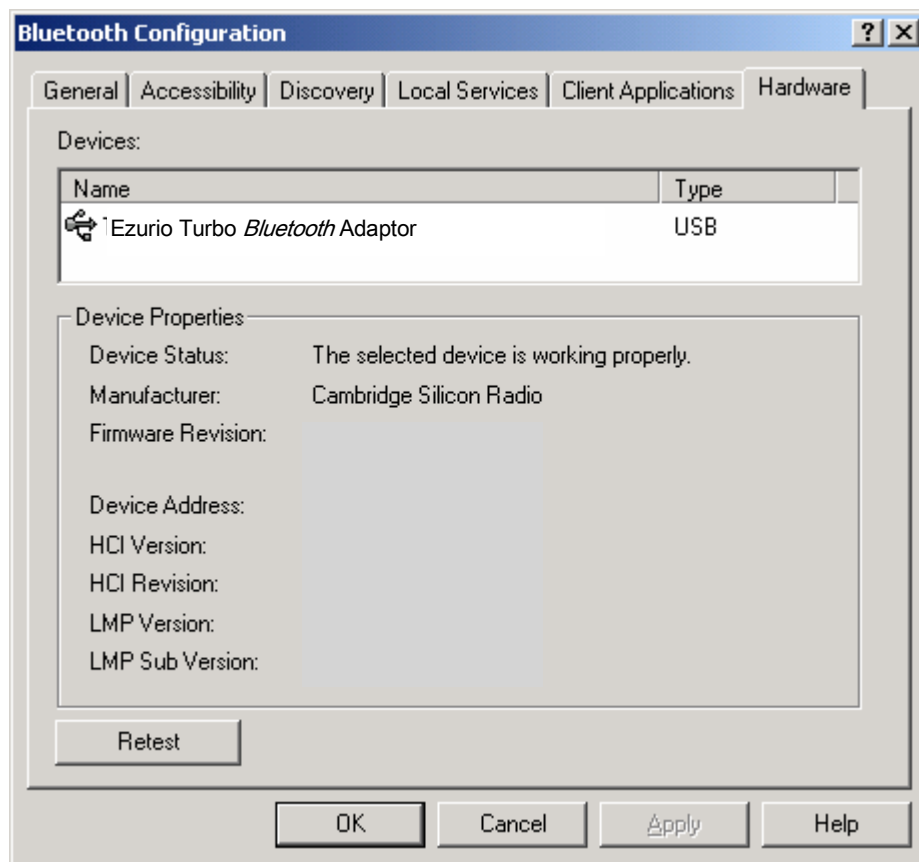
Bluetooth Configuration

?

×

General

Accessibility

Discovery

Local Services

Client Applications

Hardware

Devices:

| Name | Type |
|---|---|
| Ezurio Turbo *Bluetooth* Adaptor | USB |

Device Properties

Device Status: The selected device is working properly.

Manufacturer: Cambridge Silicon Radio

Firmware Revision:

Device Address:

HCI Version:

HCI Revision:

LMP Version:

LMP Sub Version:

Retest

OK

Cancel

Apply

Help